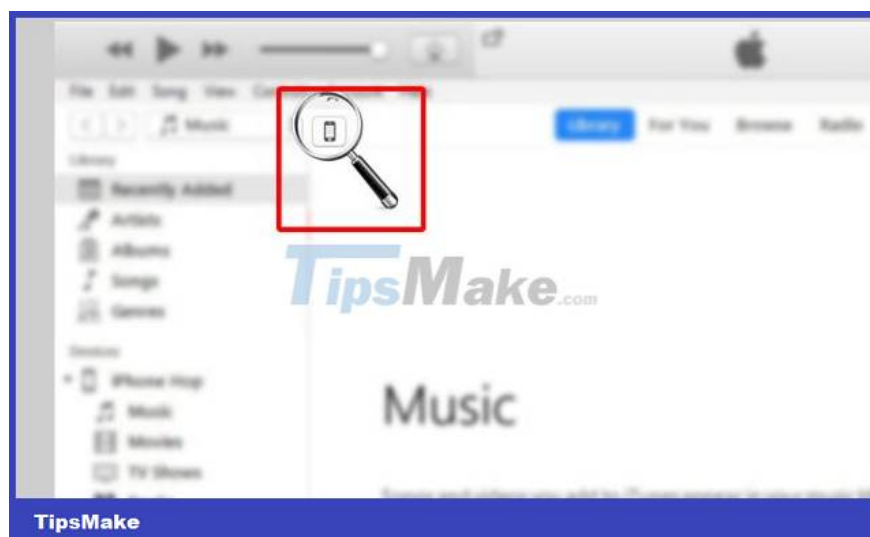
File Edit Song View Controls Account Help

Music

Library For You Browse Radio

Library

Recently Added

Artists

Albums

Songs

Genres

Devices

iPhone Hop

Music

Movies

TV Shows

TipsMake.com

Music

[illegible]

TipsMake